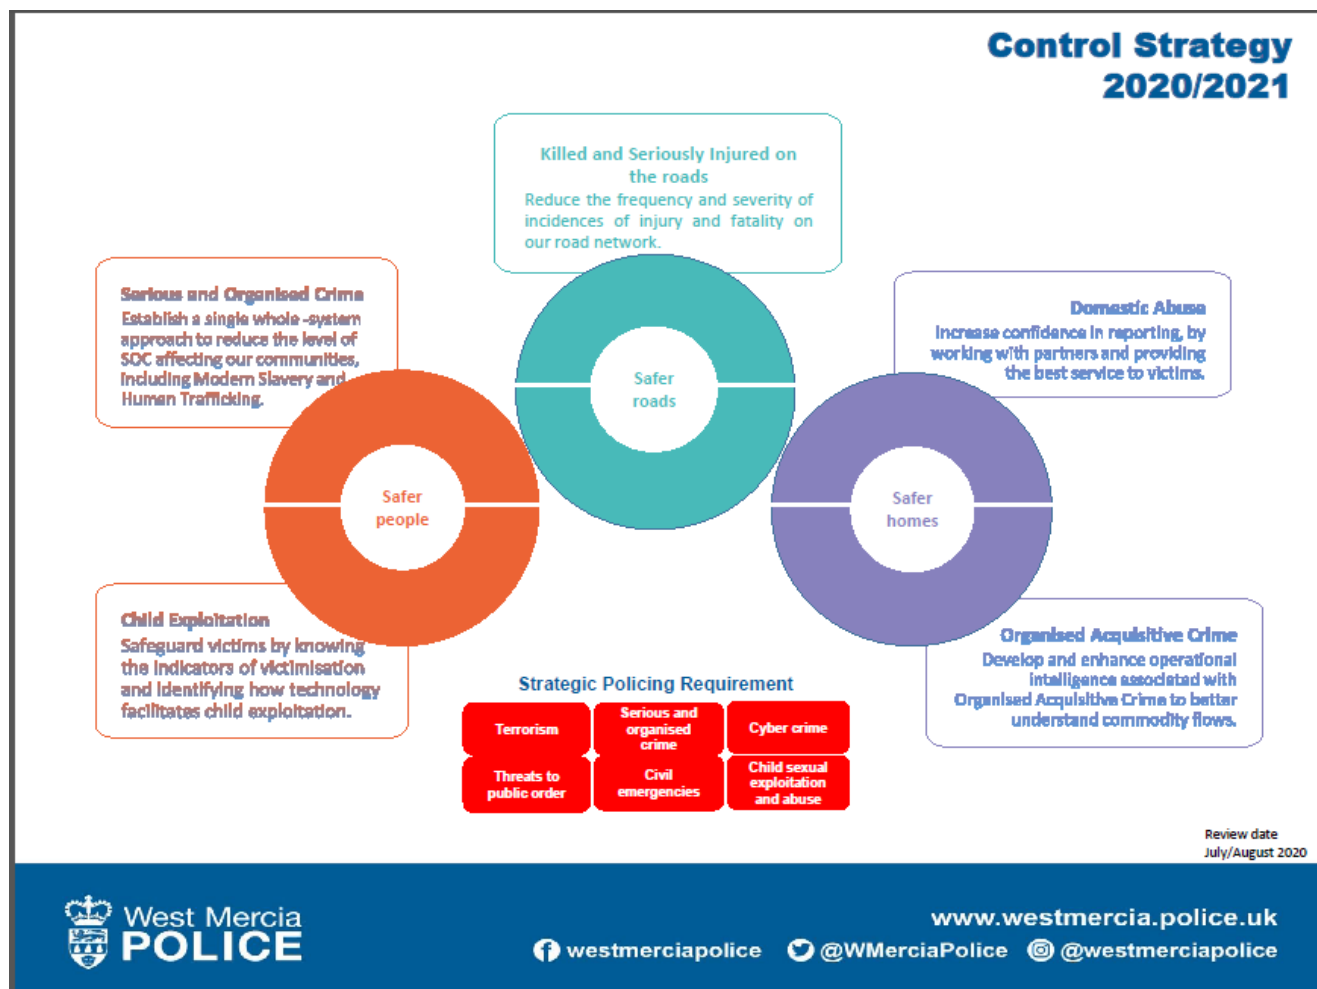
Control Strategy 2020/2021

Killed and Seriously Injured on the roads
Reduce the frequency and severity of incidences of injury and fatality on our road network.

Serious and Organised Crime
Establish a single whole -system approach to reduce the level of SOC affecting our communities, including Modern Slavery and Human Trafficking.

Safer roads

Domestic Abuse
Increase confidence in reporting, by working with partners and providing the best service to victims.

Safer people

Safer homes

Child Exploitation
Safeguard victims by knowing the indicators of victimisation and identifying how technology facilitates child exploitation.

Organised Acquisitive Crime
Develop and enhance operational intelligence associated with Organised Acquisitive Crime to better understand commodity flows.

Strategic Policing Requirement

| Terrorism | Serious and organised crime | Cyber crime |
|---|---|---|
| Threats to public order | Civil emergencies | Child sexual exploitation and abuse |

Review date July/August 2020

West Mercia POLICE

www.westmercia.police.uk
westmerciapolice @WMerciaPolice @westmerciapolice